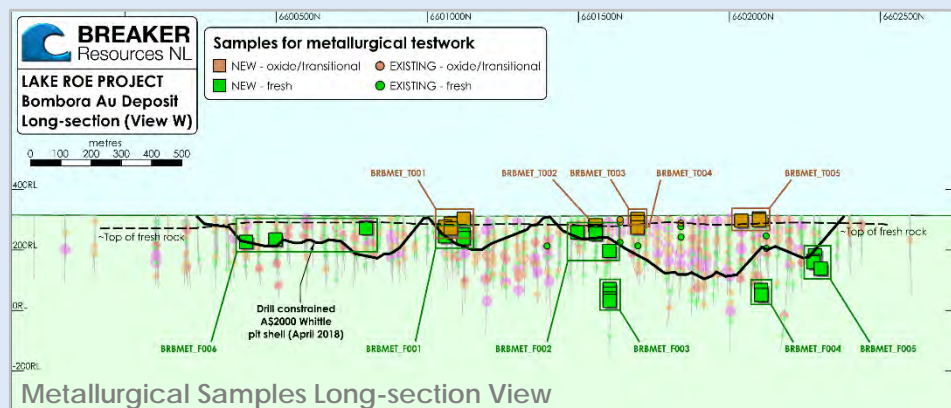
6600500N
6601000N
6601500N
6602000N
6602500N

BREAKER
Resources NL

LAKE ROE PROJECT
Bombora Au Deposit
Long-section (View W)

Samples for metallurgical testwork
NEW - oxide/transitional
EXISTING - oxide/transitional
NEW - fresh
EXISTING - fresh

metres
0 100 200 300 400 500

400RL
200RL
0RL
-200RL

BRBMET_T001
BRBMET_T002
BRBMET_T003
BRBMET_T004
BRBMET_T005

~Top of fresh rock
~Top of fresh rock

Drill constrained
A$2000 Whittle
pit shell (April 2018)

BRBMET_F006
BRBMET_F001
BRBMET_F002
BRBMET_F003
BRBMET_F004
BRBMET_F005

Metallurgical Samples Long-section View